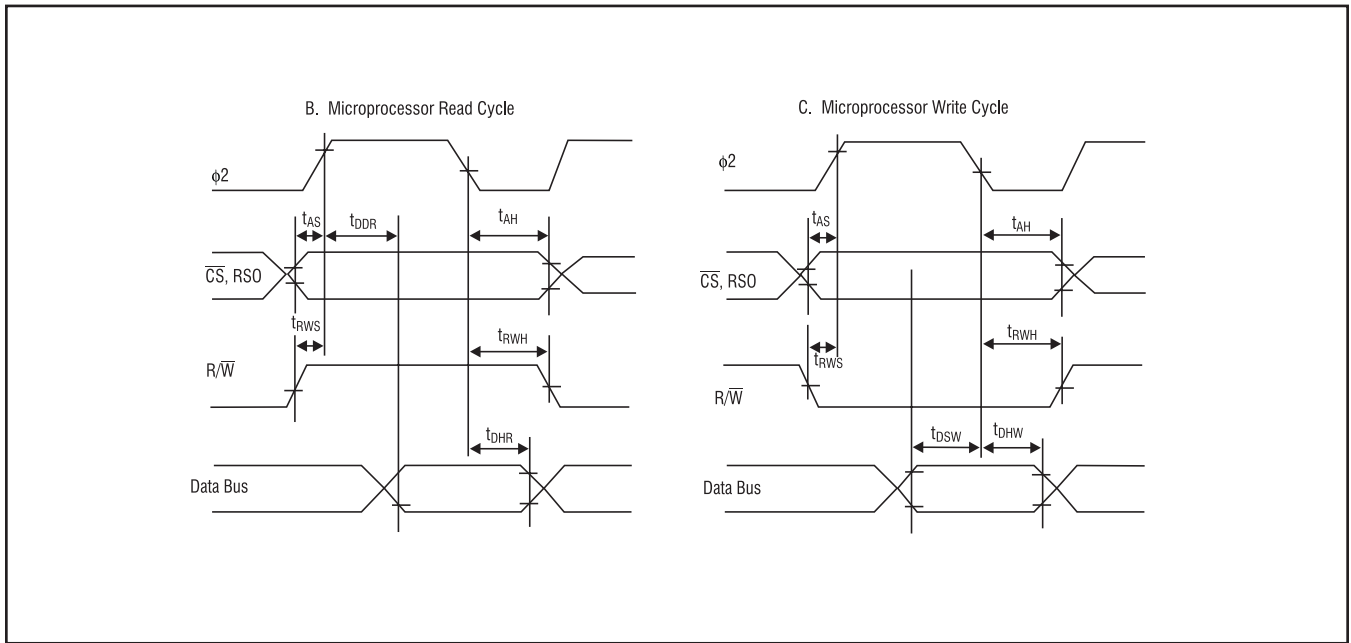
B. Microprocessor Read Cycle

$\phi2$

$t_{AS}$

$t_{DDR}$

$t_{AH}$

$\overline{CS}$, RSO

$t_{RWS}$

$t_{RWH}$

R/$\overline{W}$

$t_{DHR}$

Data Bus

C. Microprocessor Write Cycle

$\phi2$

$t_{AS}$

$t_{AH}$

$\overline{CS}$, RSO

$t_{RWH}$

$t_{RWS}$

R/$\overline{W}$

$t_{DSW}$

$t_{DHW}$

Data Bus